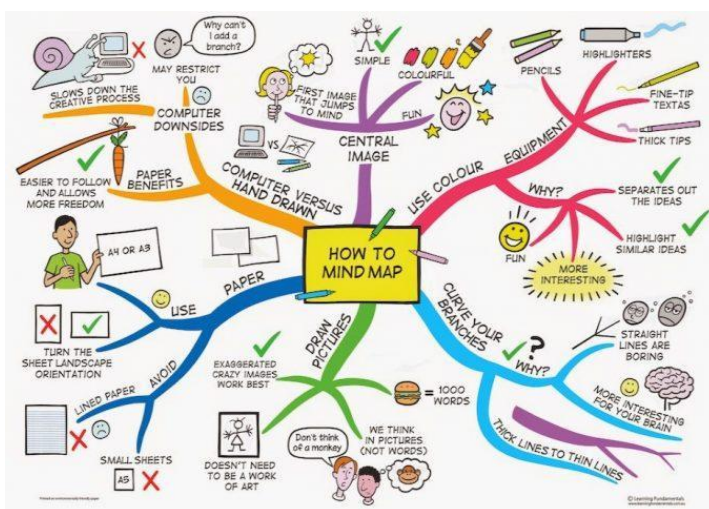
HOW TO MIND MAP

Why can't I add a branch?
MAY RESTRICT YOU
SLOWS DOWN THE CREATIVE PROCESS
COMPUTER DOWNSIDES
VS
PAPER BENEFITS
EASIER TO FOLLOW AND ALLOWS MORE FREEDOM
COMPUTER VERSUS HAND DRAWN

SIMPLE
COLOURFUL
FIRST IMAGE THAT JUMPS TO MIND
FUN
CENTRAL IMAGE

PENCILS
HIGHLIGHTERS
FINE-TIP TEXTAS
THICK TIPS
EQUIPMENT
USE COLOUR
WHY?
SEPARATES OUT THE IDEAS
HIGHLIGHT SIMILAR IDEAS
FUN
MORE INTERESTING

A4 OR A3
PAPER
USE
TURN THE SHEET LANDSCAPE ORIENTATION
AVOID
LINED PAPER
SMALL SHEETS
A5

DRAW PICTURES
EXAGGERATED CRAZY IMAGES WORK BEST
= 1000 WORDS
WE THINK IN PICTURES (NOT WORDS)
Don't think of a monkey
DOESN'T NEED TO BE A WORK OF ART

CURVE YOUR BRANCHES
WHY?
STRAIGHT LINES ARE BORING
MORE INTERESTING FOR YOUR BRAIN
THICK LINES TO THIN LINES

© Learning Fundamentals